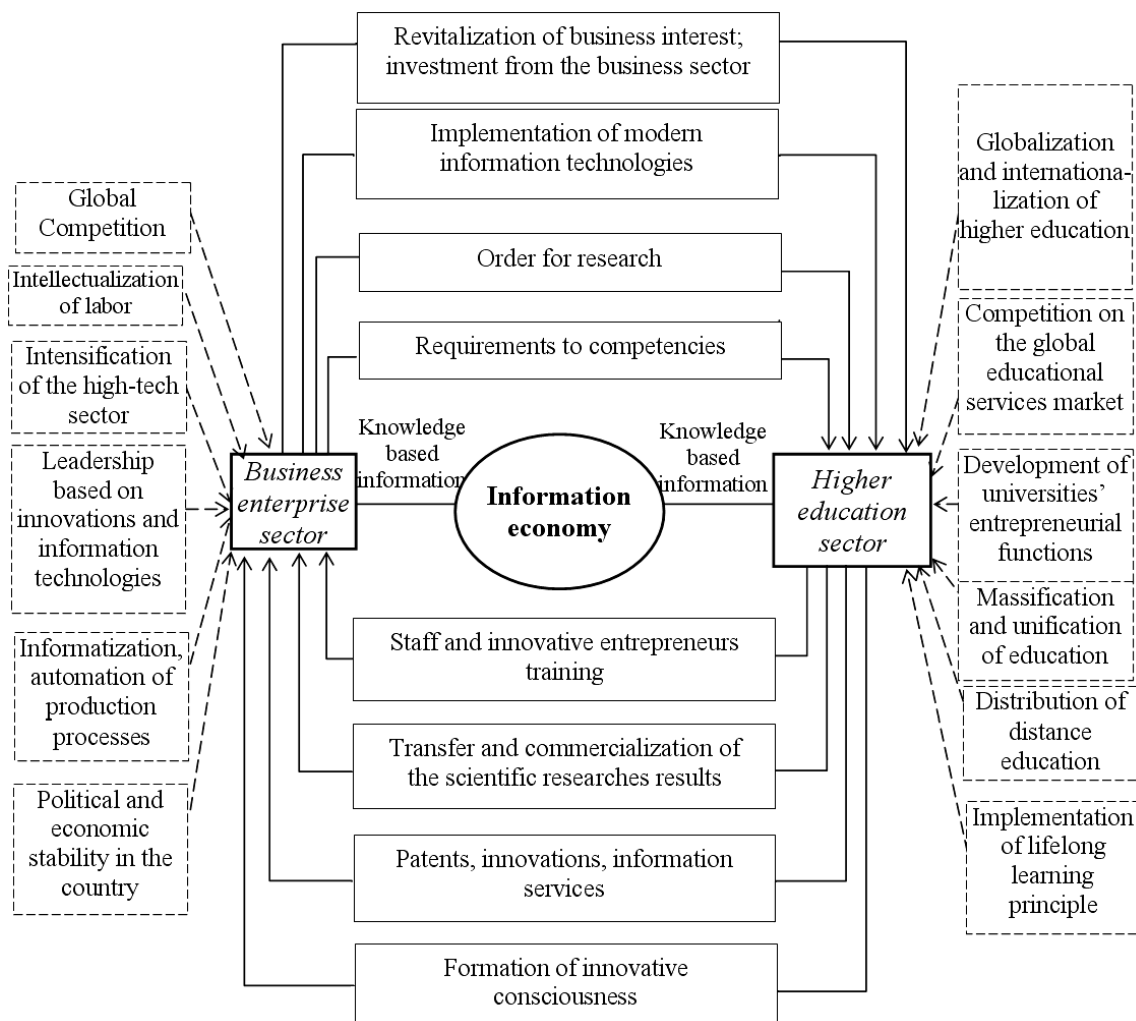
Revitalization of business interest; investment from the business sector

Implementation of modern information technologies

Order for research

Requirements to competencies

Global Competition

Intellectualization of labor

Intensification of the high-tech sector

Leadership based on innovations and information technologies

Informatization, automation of production processes

Political and economic stability in the country

Business enterprise sector

Knowledge based information

Information economy

Knowledge based information

Higher education sector

Globalization and internationalization of higher education

Competition on the global educational services market

Development of universities' entrepreneurial functions

Massification and unification of education

Distribution of distance education

Implementation of lifelong learning principle

Staff and innovative entrepreneurs training

Transfer and commercialization of the scientific researches results

Patents, innovations, information services

Formation of innovative consciousness